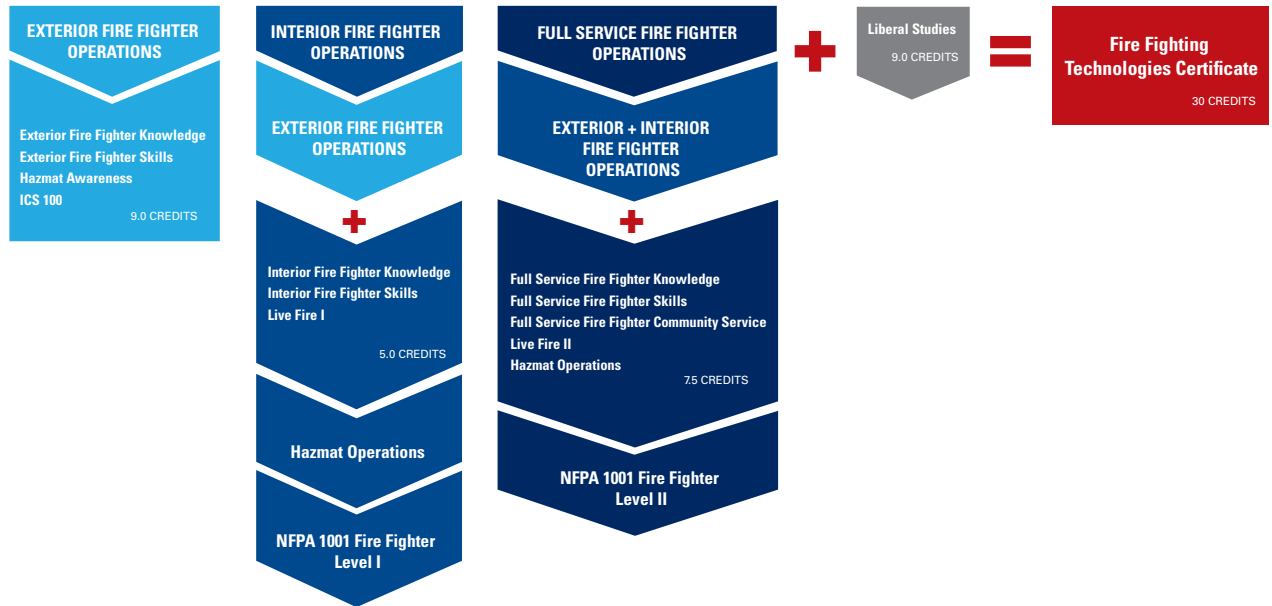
EXTERIOR FIRE FIGHTER OPERATIONS

Exterior Fire Fighter Knowledge
Exterior Fire Fighter Skills
Hazmat Awareness
ICS 100
9.0 CREDITS

INTERIOR FIRE FIGHTER OPERATIONS

EXTERIOR FIRE FIGHTER OPERATIONS

Interior Fire Fighter Knowledge
Interior Fire Fighter Skills
Live Fire I
5.0 CREDITS

Hazmat Operations

NFPA 1001 Fire Fighter Level I

FULL SERVICE FIRE FIGHTER OPERATIONS

EXTERIOR + INTERIOR FIRE FIGHTER OPERATIONS

Full Service Fire Fighter Knowledge
Full Service Fire Fighter Skills
Full Service Fire Fighter Community Service
Live Fire II
Hazmat Operations
7.5 CREDITS

NFPA 1001 Fire Fighter Level II

Liberal Studies
9.0 CREDITS

Fire Fighting Technologies Certificate
30 CREDITS